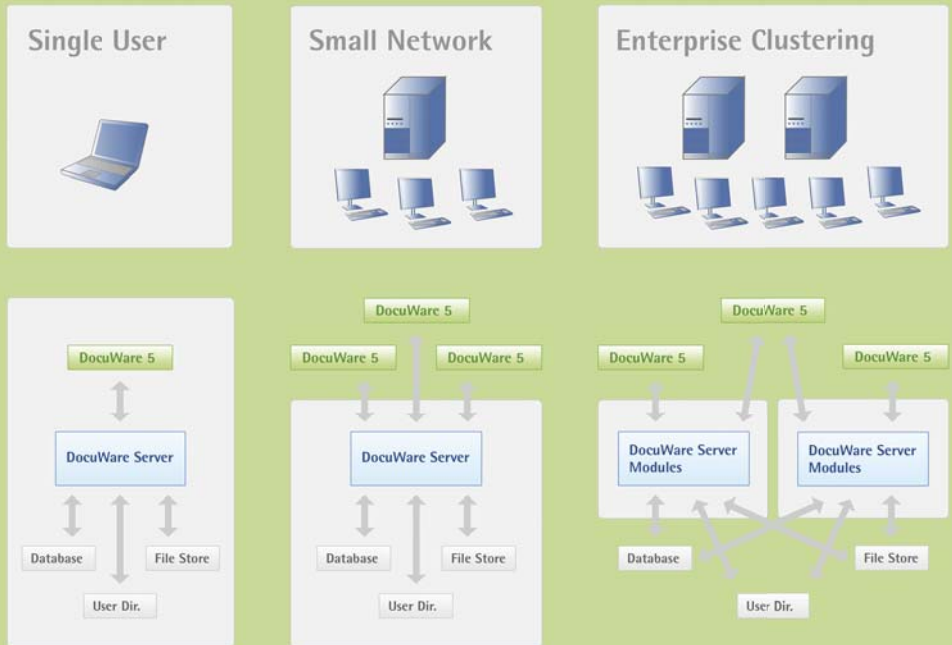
Single User

Small Network

Enterprise Clustering

DocuWare 5

DocuWare Server

Database

File Store

User Dir.

DocuWare 5

DocuWare 5

DocuWare 5

DocuWare Server

Database

File Store

User Dir.

DocuWare 5

DocuWare 5

DocuWare 5

DocuWare Server Modules

DocuWare Server Modules

Database

File Store

User Dir.